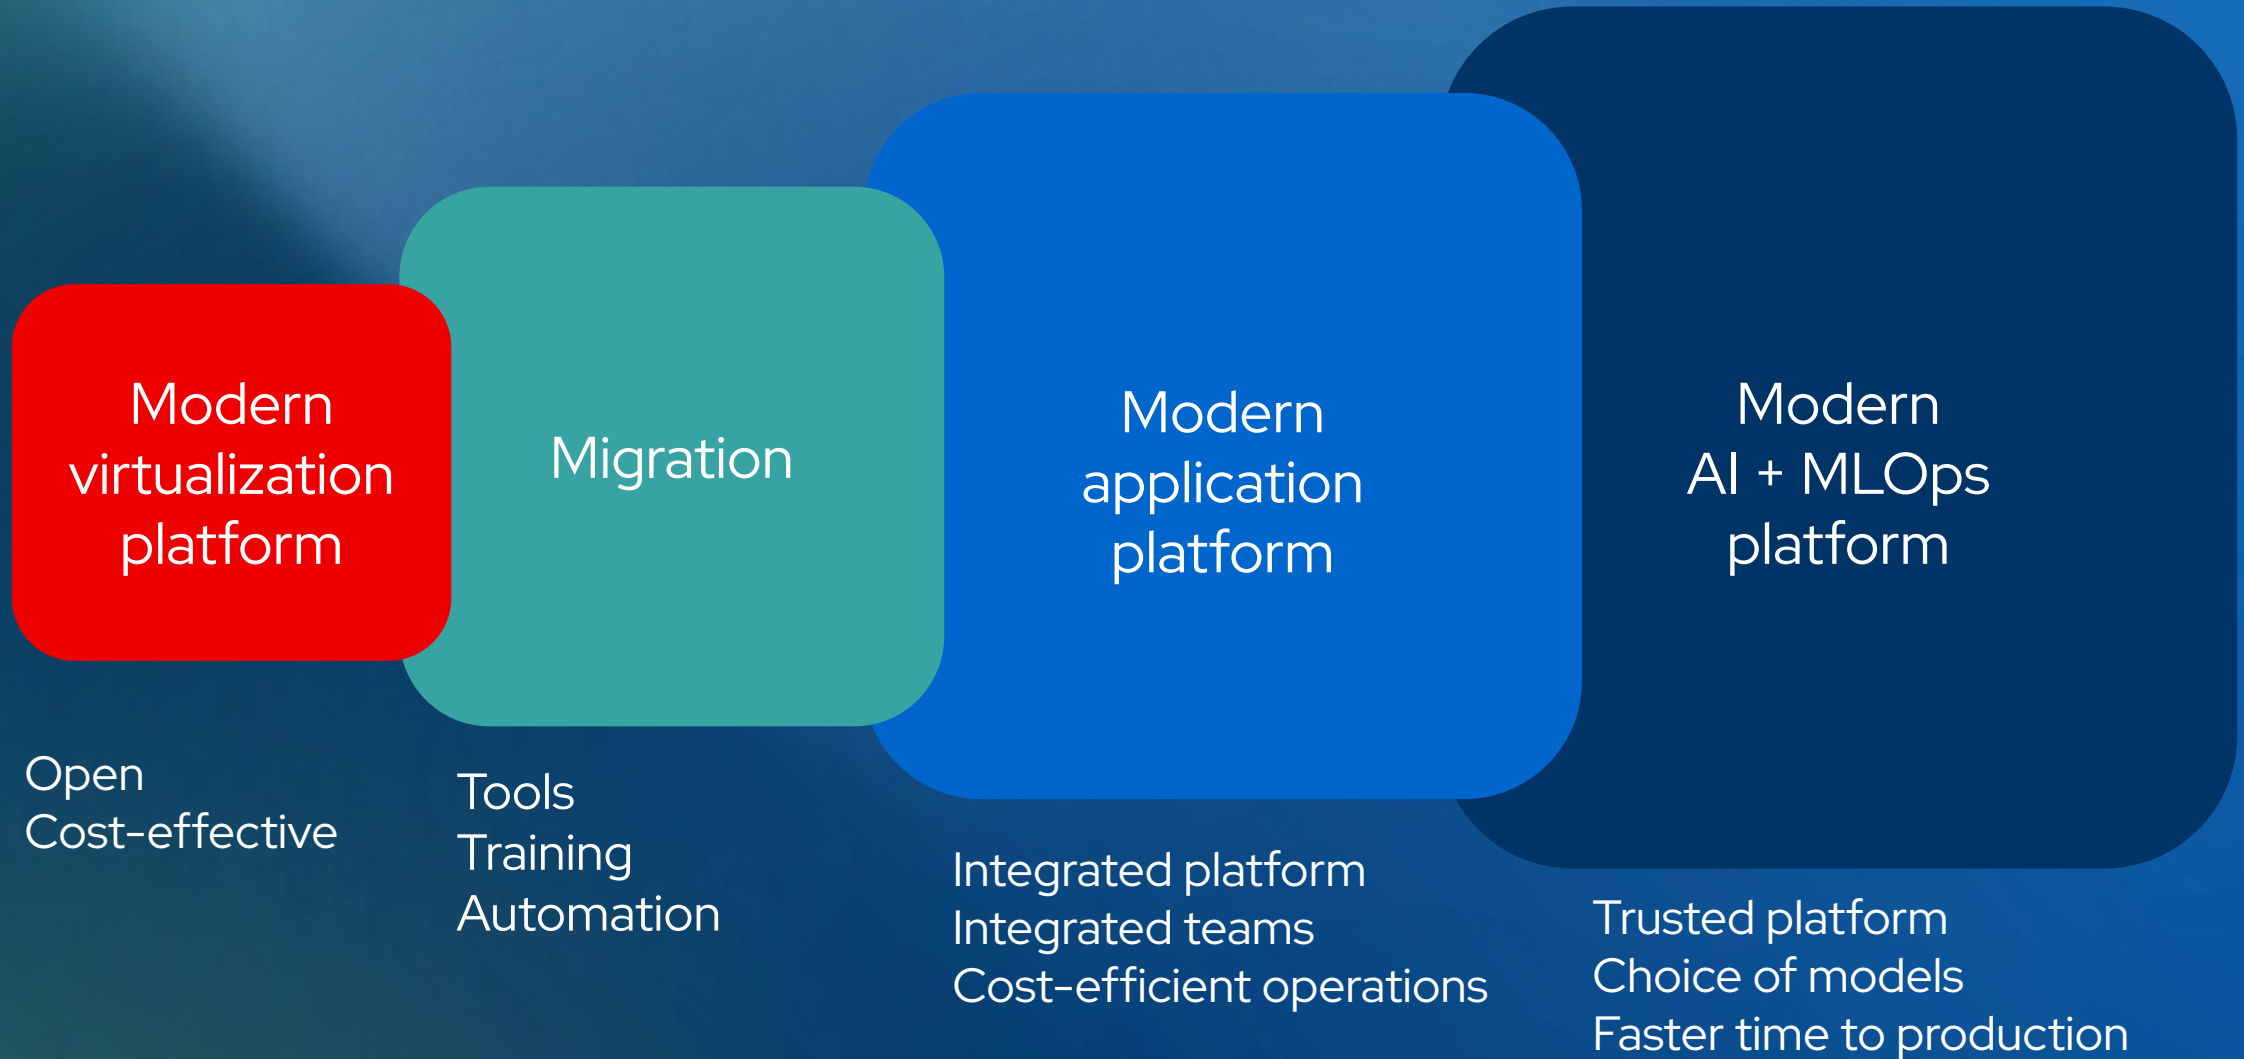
Modern virtualization platform

Migration

Modern application platform

Modern AI + MLOps platform

Open
Cost-effective

Tools
Training
Automation

Integrated platform
Integrated teams
Cost-efficient operations

Trusted platform
Choice of models
Faster time to production